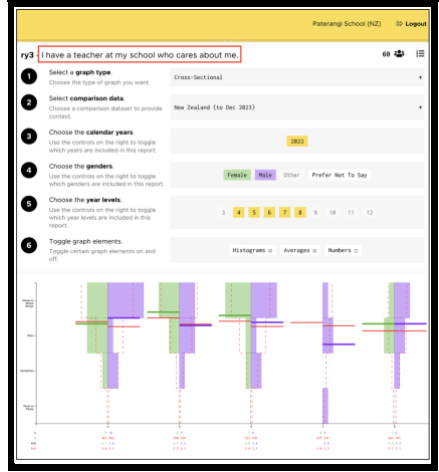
Paterangi School (NZ) Logout

ry3 I have a teacher at my school who cares about me.

60

1 Select a graph type.
Choose the type of graph you want.

Cross-Sectional

2 Select comparison data.
Choose a comparison dataset to provide context.

New Zealand (to Dec 2023)

3 Choose the calendar years.
Use the controls on the right to toggle which years are included in this report.

2023

4 Choose the genders.
Use the controls on the right to toggle which genders are included in this report.

Female Male Other Prefer Not To Say

5 Choose the year levels.
Use the controls on the right to toggle which year levels are included in this report.

3 4 5 6 7 8 9 10 11 12

6 Toggle graph elements.
Toggle certain graph elements on and off.

Histograms Averages Numbers

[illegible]